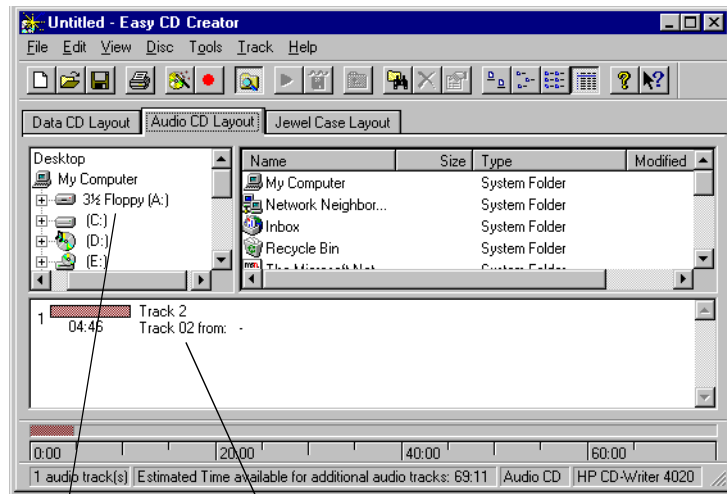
Untitled - Easy CD Creator

File Edit View Disc Tools Track Help

Data CD Layout | Audio CD Layout | Jewel Case Layout

Desktop
My Computer
3½ Floppy (A:)
(C:)
(D:)
(E:)

| Name | Size | Type | Modified |
|---|---|---|---|
| My Computer | | System Folder | |
| Network Neighbor... | | System Folder | |
| Inbox | | System Folder | |
| Recycle Bin | | System Folder | |
| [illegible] | | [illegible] | |

1 04:46 Track 2
Track 02 from: -

0:00 | 20:00 | 40:00 | 60:00

1 audio track(s) | Estimated Time available for additional audio tracks: 69:11 | Audio CD | HP CD-Writer 4020